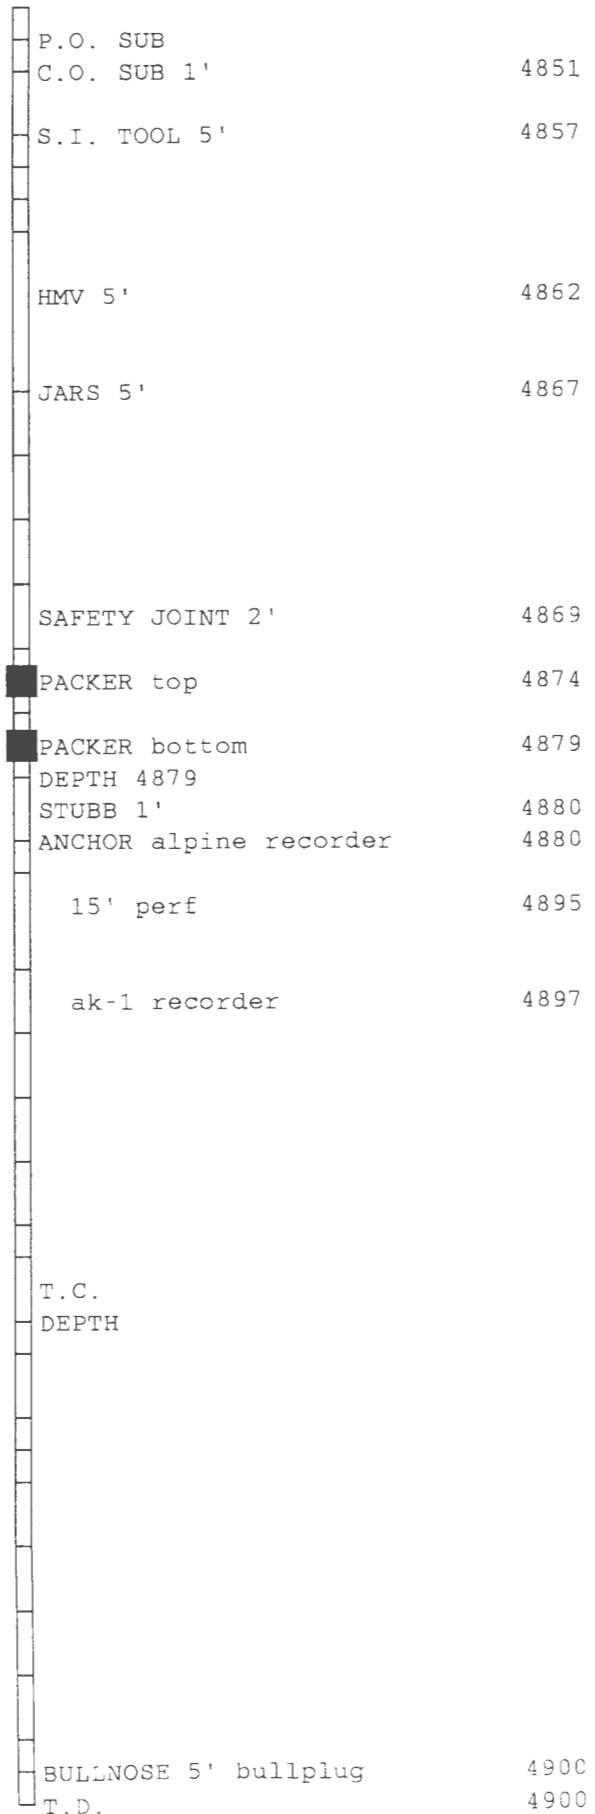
P.O. SUB
C.O. SUB 1' 4851

S.I. TOOL 5' 4857

HMV 5' 4862

JARS 5' 4867

SAFETY JOINT 2' 4869

PACKER top 4874

PACKER bottom 4879
DEPTH 4879
STUBB 1' 4880
ANCHOR alpine recorder 4880

15' perf 4895

ak-1 recorder 4897

T.C.
DEPTH

BULLNOSE 5' bullplug 4900
T.D. 4900